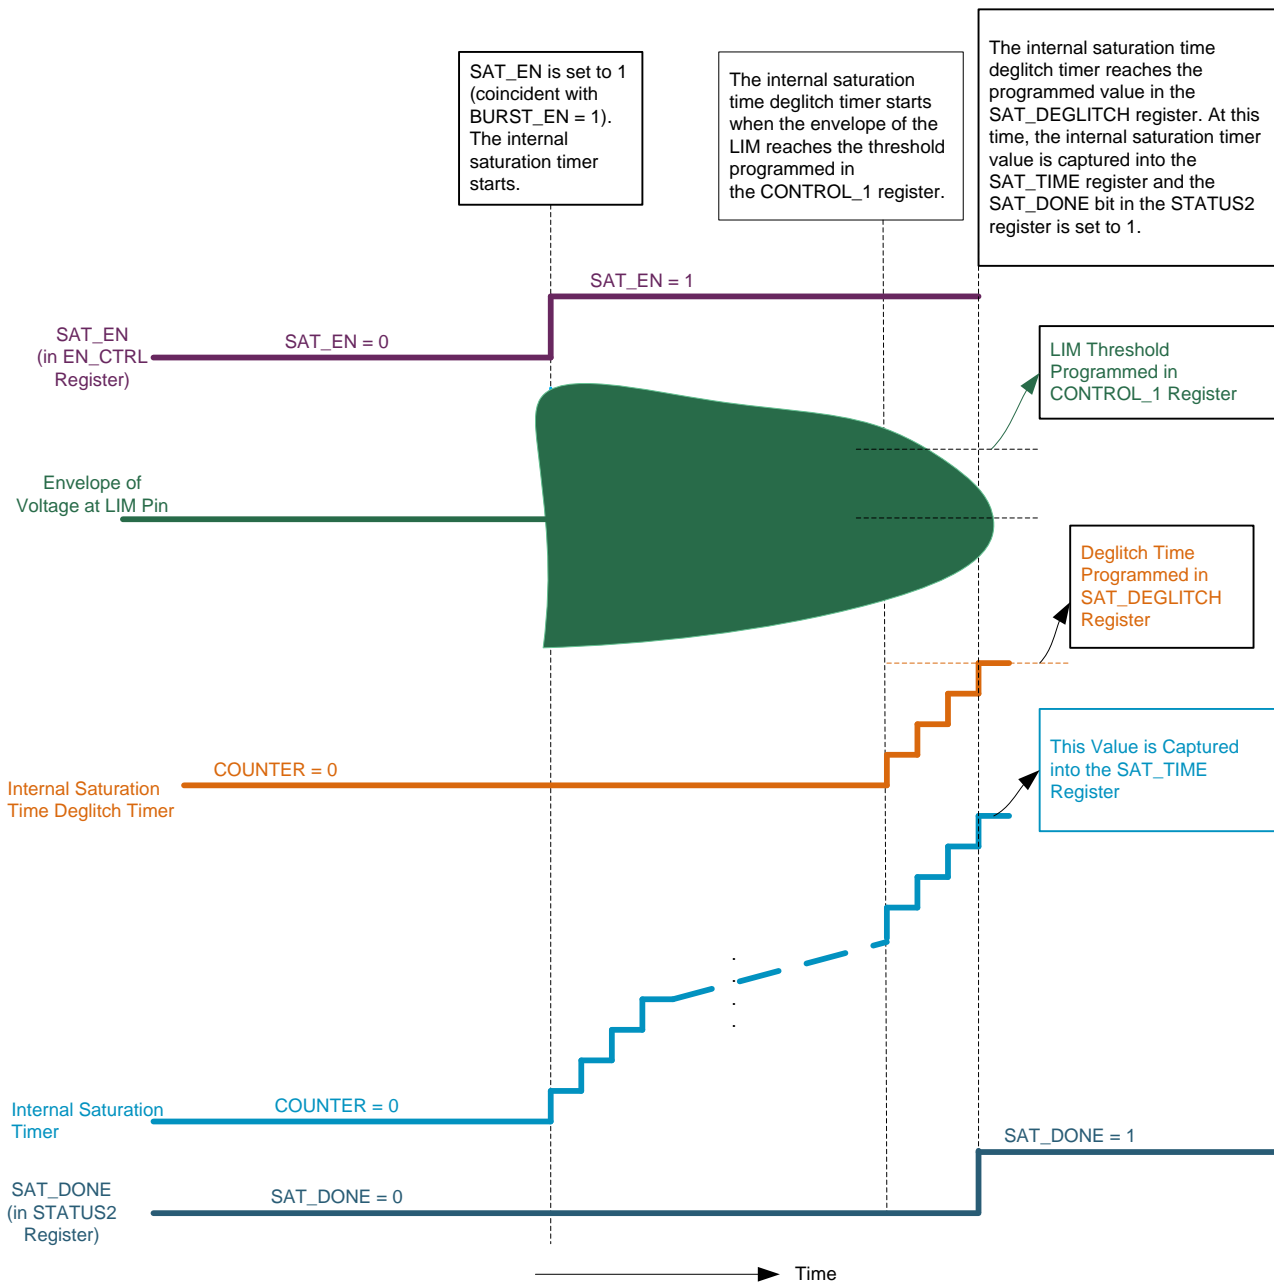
SAT_EN is set to 1 (coincident with BURST_EN = 1). The internal saturation timer starts.

The internal saturation time deglitch timer starts when the envelope of the LIM reaches the threshold programmed in the CONTROL_1 register.

The internal saturation time deglitch timer reaches the programmed value in the SAT_DEGLITCH register. At this time, the internal saturation timer value is captured into the SAT_TIME register and the SAT_DONE bit in the STATUS2 register is set to 1.

SAT_EN = 1

SAT_EN (in EN_CTRL Register)

SAT_EN = 0

LIM Threshold Programmed in CONTROL_1 Register

Envelope of Voltage at LIM Pin

Deglitch Time Programmed in SAT_DEGLITCH Register

COUNTER = 0

Internal Saturation Time Deglitch Timer

This Value is Captured into the SAT_TIME Register

Internal Saturation Timer

COUNTER = 0

SAT_DONE = 1

SAT_DONE (in STATUS2 Register)

SAT_DONE = 0

Time